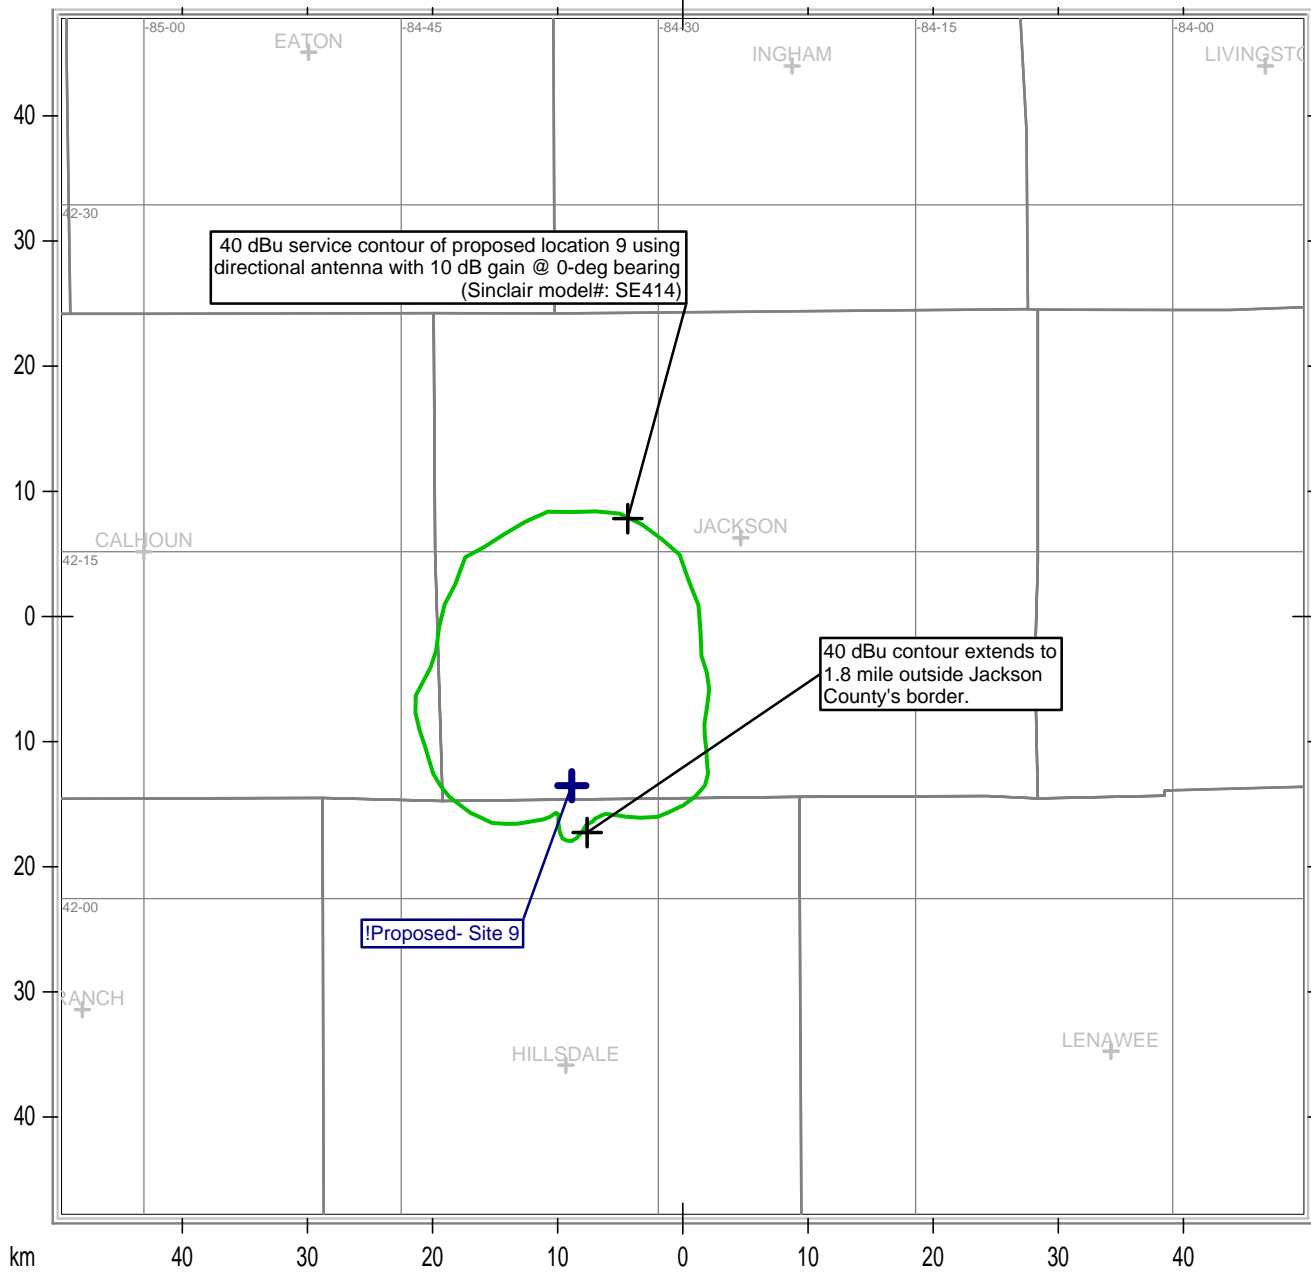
-85-00
EATON
-84-45
-84-30
INGHAM
-84-15
-84-00
LIVINGSTO

40
42-30
30
40 dBu service contour of proposed location 9 using directional antenna with 10 dB gain @ 0-deg bearing (Sinclair model#: SE414)
20
10
JACKSON
CALHOUN
42-15
0
40 dBu contour extends to 1.8 mile outside Jackson County's border.
10
20
42-00
!Proposed- Site 9
30
RANCH
HILLSDALE
LENAWEE
40

km
40
30
20
10
0
10
20
30
40